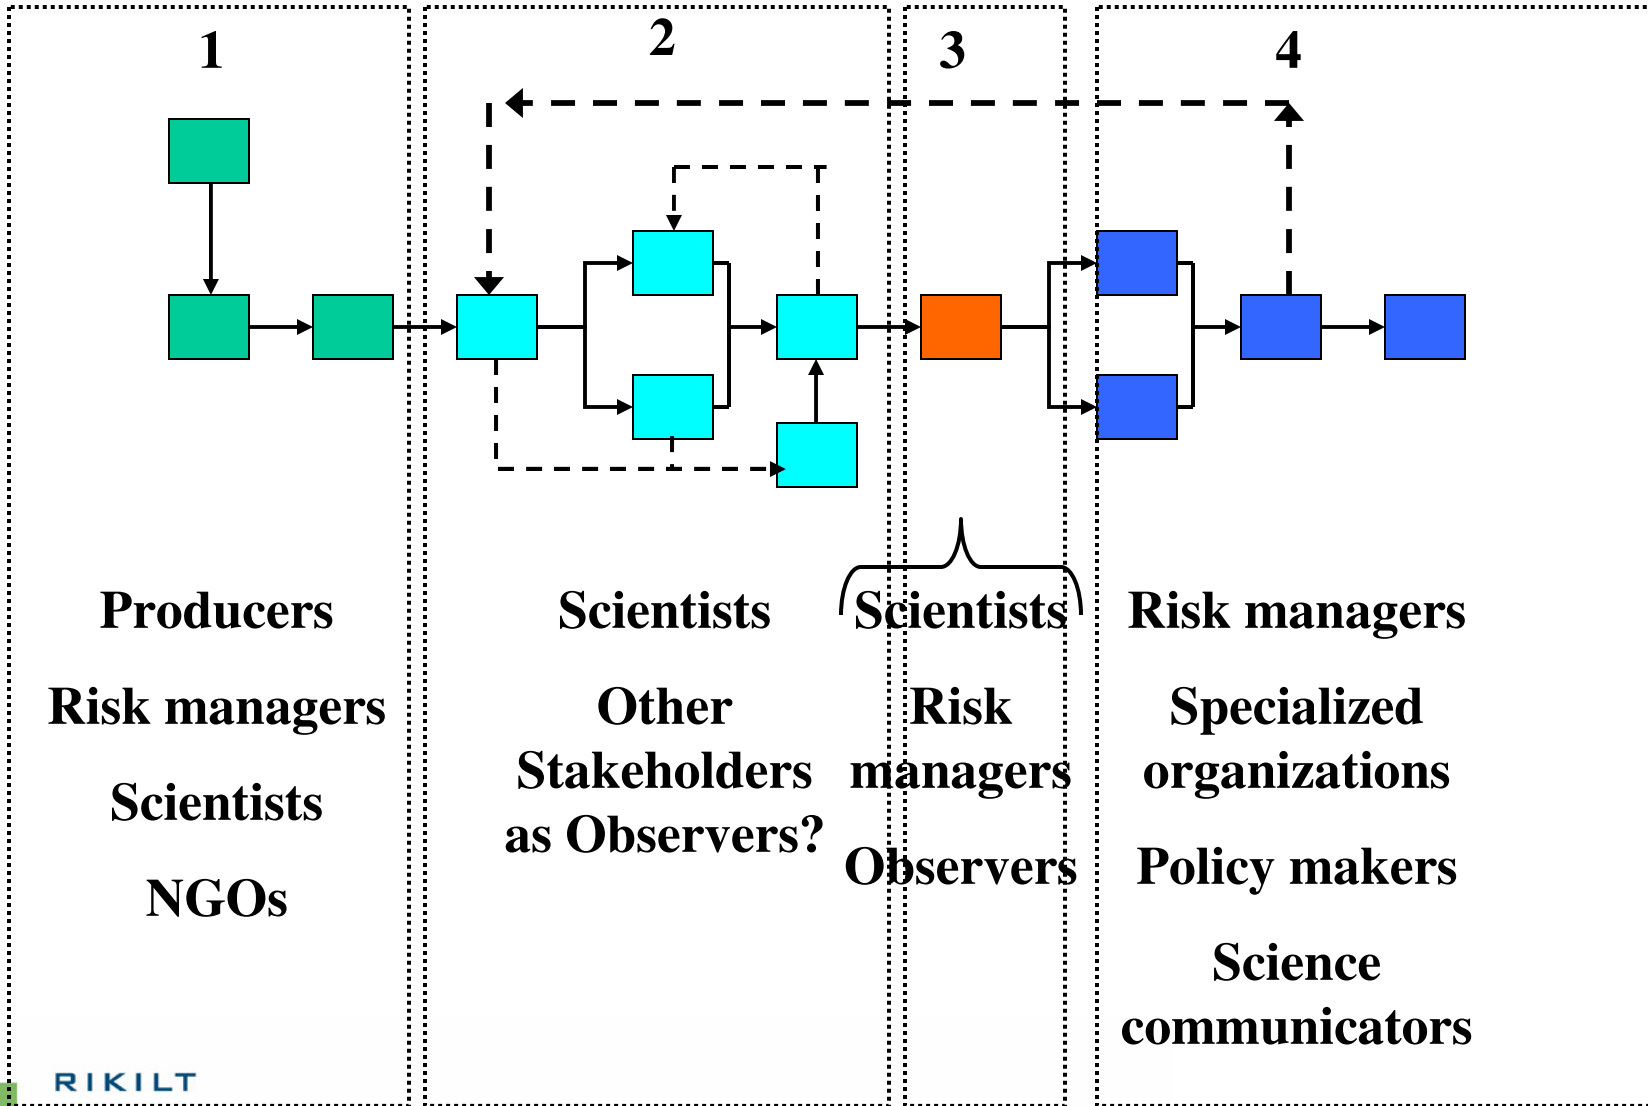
1

Producers

Risk managers

Scientists

NGOs

2

Scientists

Other Stakeholders as Observers?

3

Scientists

Risk managers

Observers

4

Risk managers

Specialized organizations

Policy makers

Science communicators

RIKILT